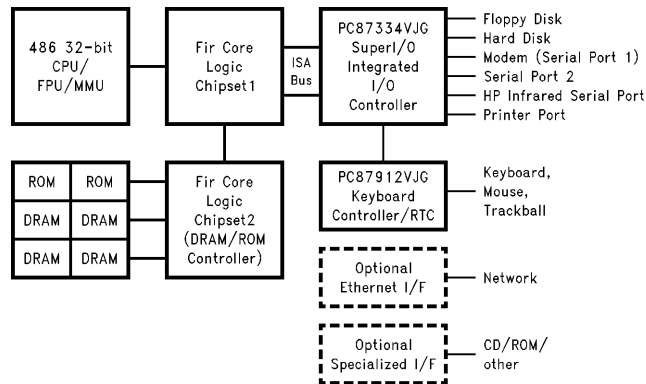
486 32-bit CPU/ FPU/MMU

Fir Core Logic Chipset1

ISA Bus

PC87334VJG SuperI/O Integrated I/O Controller

Floppy Disk
Hard Disk
Modem (Serial Port 1)
Serial Port 2
HP Infrared Serial Port
Printer Port

| ROM | ROM |
|---|---|
| DRAM | DRAM |
| DRAM | DRAM |

Fir Core Logic Chipset2 (DRAM/ROM Controller)

PC87912VJG Keyboard Controller/RTC

Keyboard, Mouse, Trackball

Optional Ethernet I/F

Network

Optional Specialized I/F

CD/ROM/ other